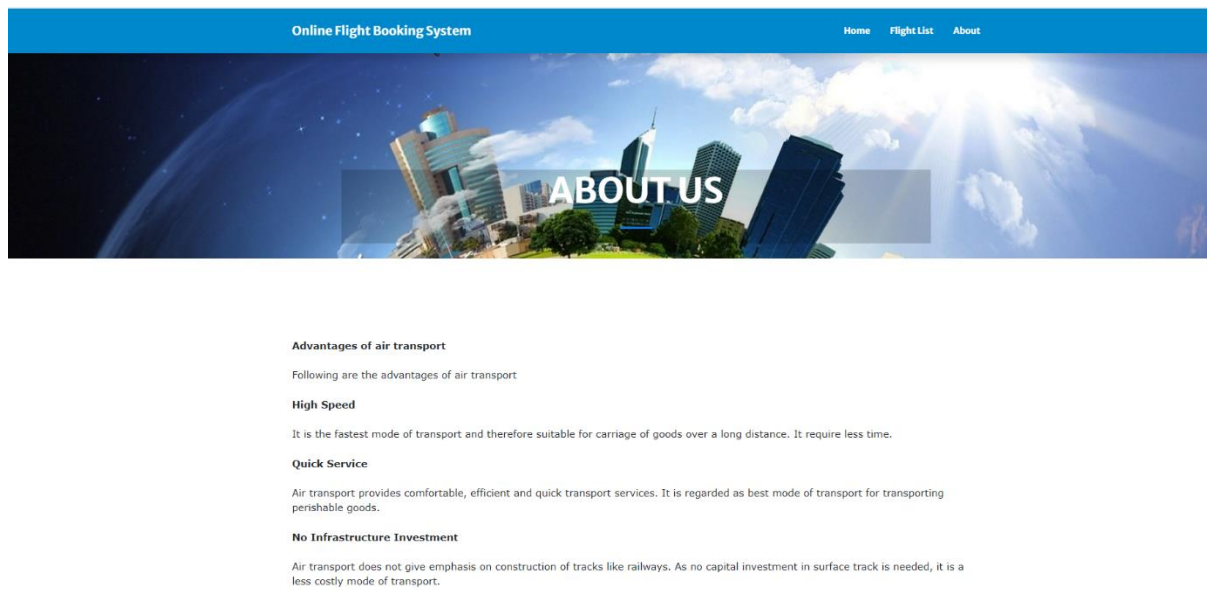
Online Flight Booking System

Home Flight List About

ABOUT US

Advantages of air transport

Following are the advantages of air transport

High Speed

It is the fastest mode of transport and therefore suitable for carriage of goods over a long distance. It require less time.

Quick Service

Air transport provides comfortable, efficient and quick transport services. It is regarded as best mode of transport for transporting perishable goods.

No Infrastructure Investment

Air transport does not give emphasis on construction of tracks like railways. As no capital investment in surface track is needed, it is a less costly mode of transport.